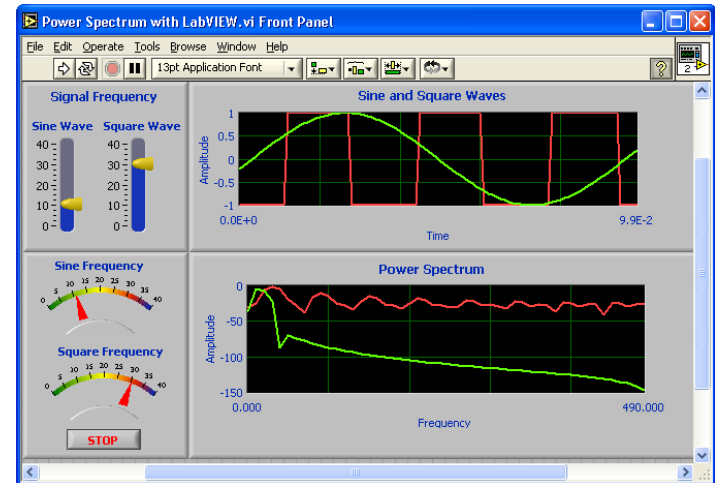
Power Spectrum with LabVIEW.vi Front Panel

File Edit Operate Tools Browse Window Help

13pt Application Font

2

Signal Frequency

Sine Wave Square Wave

40
30
20
10
0

40
30
20
10
0

Sine and Square Waves

1
0.5
0
-0.5
-1

Amplitude

0.0E+0 9.9E-2

Time

Sine Frequency

0 5 10 15 20 25 30 35 40

Square Frequency

0 5 10 15 20 25 30 35 40

STOP

Power Spectrum

0
-50
-100
-150

Amplitude

0.000 490.000

Frequency